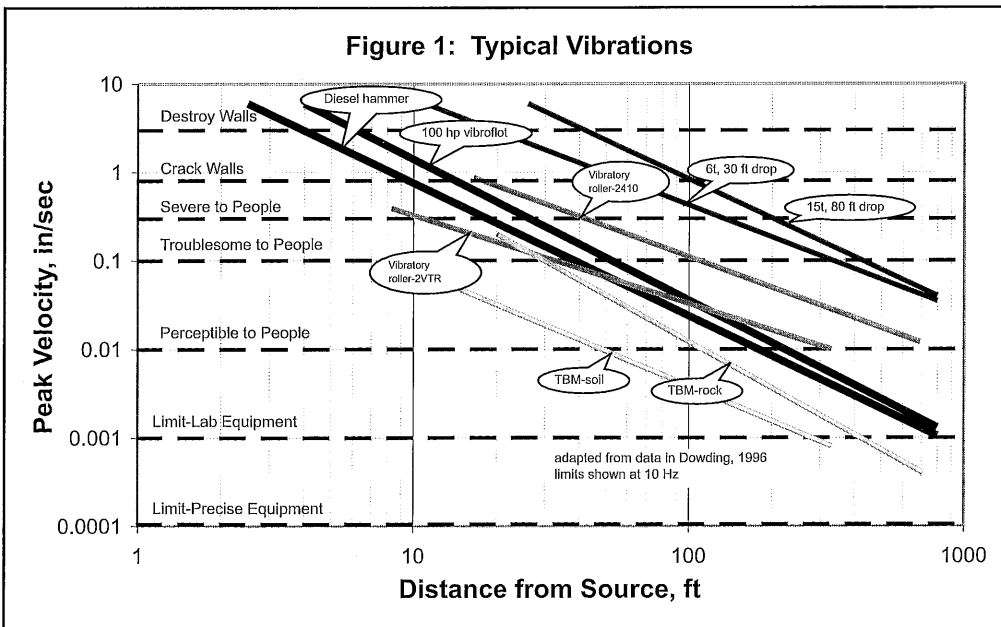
Figure 1: Typical Vibrations

Peak Velocity, in/sec

10
1
0.1
0.01
0.001
0.0001

Destroy Walls
Crack Walls
Severe to People
Troublesome to People
Perceptible to People
Limit-Lab Equipment
Limit-Precise Equipment

Diesel hammer
100 hp vibroflot
Vibratory roller-2410
6t, 30 ft drop
15t, 80 ft drop
Vibratory roller-2VTR
TBM-soil
TBM-rock

adapted from data in Dowding, 1996
limits shown at 10 Hz

1
10
100
1000

Distance from Source, ft